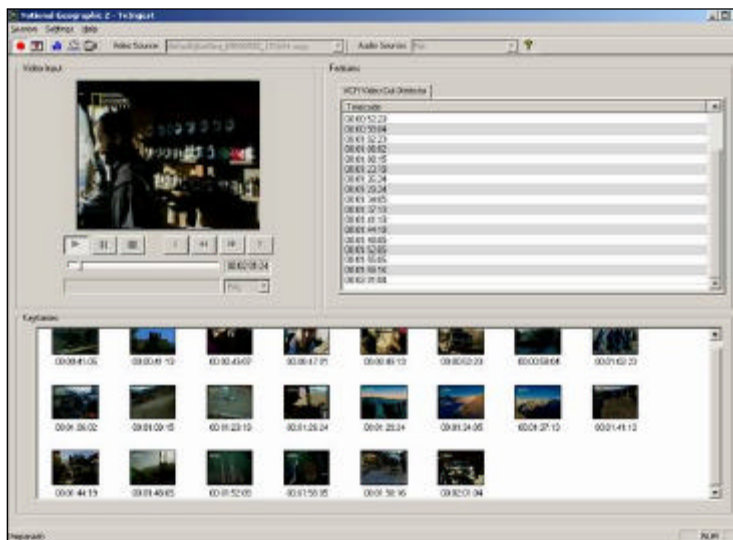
National Geographic 2 - TeInject

Session Settings Help

Video Source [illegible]

Audio Source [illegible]

Video Input

Features

VCF1 VideoCut Detector

Timecode

00:00:52:23
00:00:58:04
00:01:02:23
00:01:06:02
00:01:10:15
00:01:22:10
00:01:25:24
00:01:28:24
00:01:34:05
00:01:37:13
00:01:41:13
00:01:44:19
00:01:48:05
00:01:52:05
00:01:55:05
00:01:58:16
00:02:01:04

00:02:05:24

Keyframes

00:00:41:05
00:00:49:10
00:00:43:07
00:00:47:01
00:00:49:13
00:00:52:23
00:00:58:04
00:01:02:23

00:01:06:02
00:01:09:15
00:01:22:10
00:01:25:24
00:01:28:24
00:01:34:05
00:01:37:13
00:01:41:13

00:01:44:19
00:01:48:05
00:01:52:05
00:01:55:05
00:01:58:16
00:02:01:04

NUM